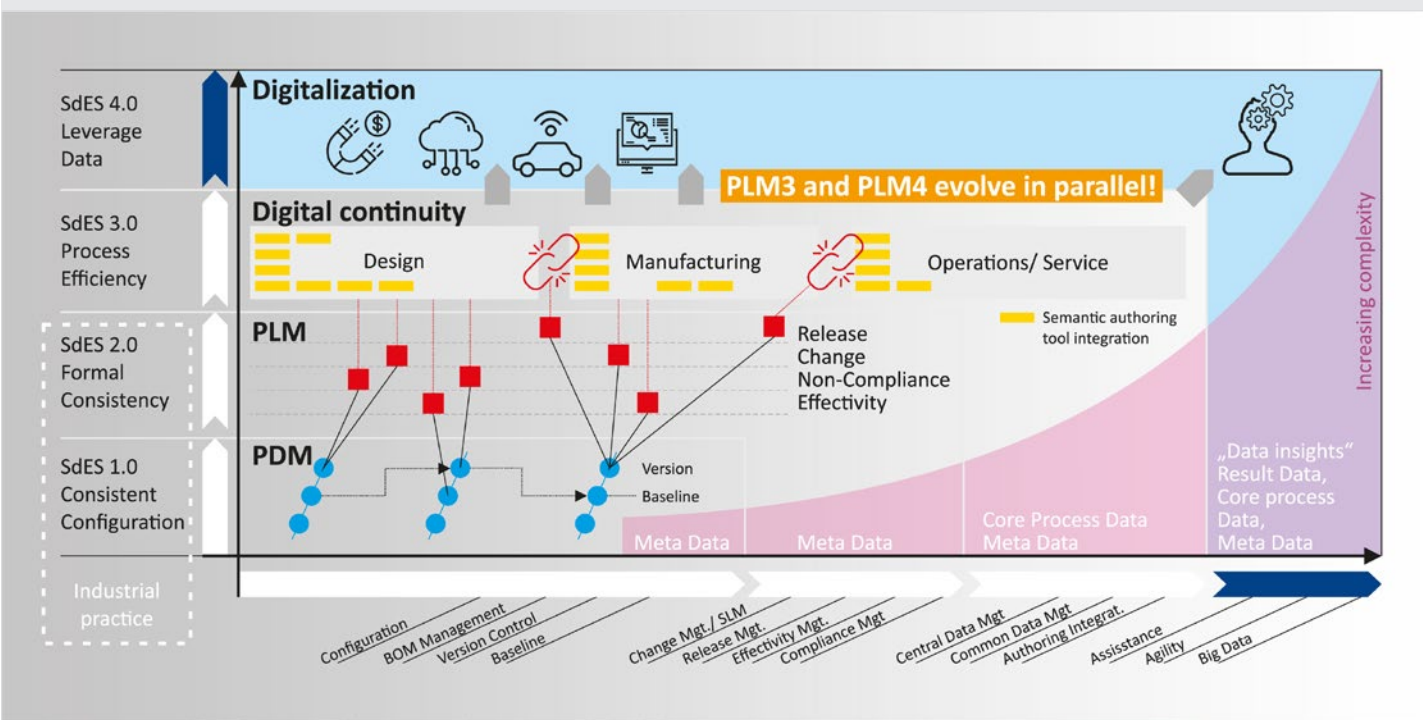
SdES 4.0
Leverage
Data

SdES 3.0
Process
Efficiency

SdES 2.0
Formal
Consistency

SdES 1.0
Consistent
Configuration

Industrial
practice

Digitalization

PLM3 and PLM4 evolve in parallel!

Digital continuity

Design

Manufacturing

Operations/ Service

Semantic authoring
tool integration

PLM

Release
Change
Non-Compliance
Effectivity

PDM

Version

Baseline

Meta Data

Meta Data

Core Process Data
Meta Data

„Data insights"
Result Data,
Core process
Data,
Meta Data

Increasing complexity

Configuration
BOM Management
Version Control
Baseline
Change Mgt./ SLM
Release Mgt.
Effectivity Mgt.
Compliance Mgt
Central Data Mgt
Common Data Mgt
Authoring Integrat.
Assisstance
Agility
Big Data